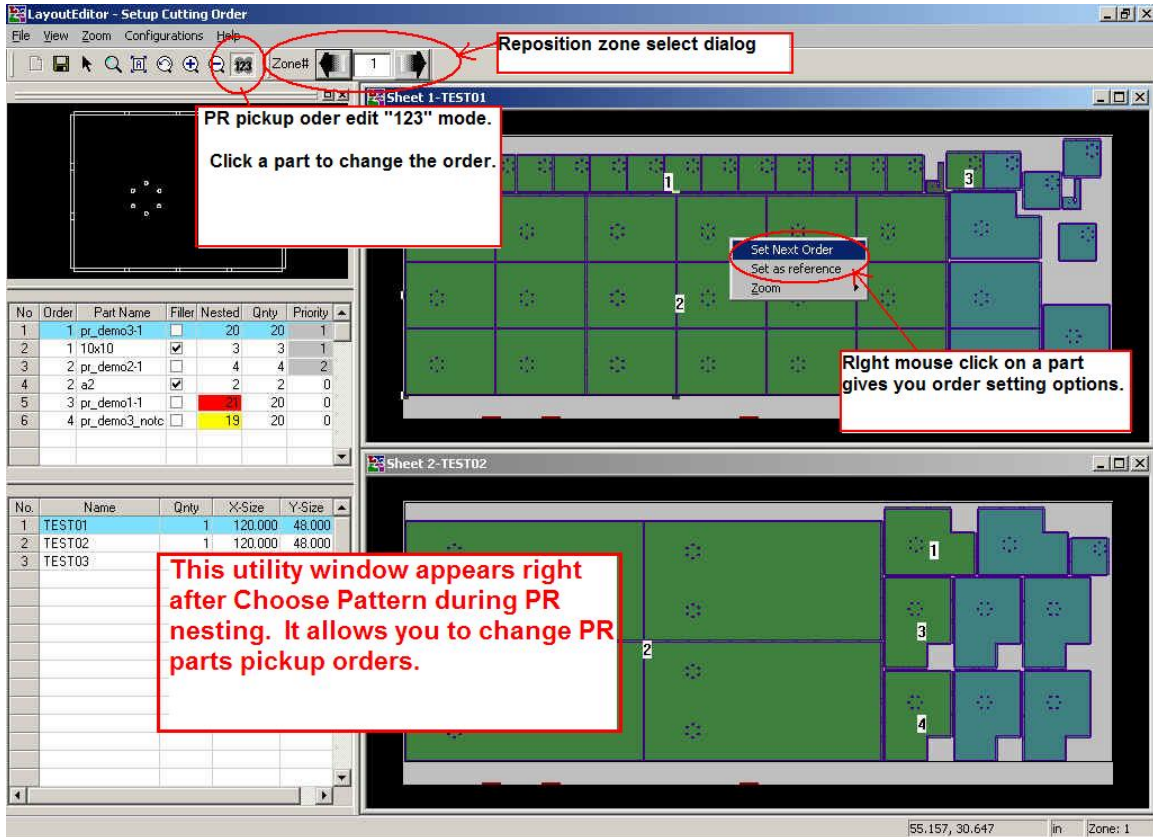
LayoutEditor - Setup Cutting Order

File View Zoom Configurations Help

Zone# 1

Reposition zone select dialog

PR pickup oder edit "123" mode.

Click a part to change the order.

Sheet 1-TEST01

1

3

2

Set Next Order
Set as reference
Zoom

RIght mouse click on a part gives you order setting options.

| No | Order | Part Name | Filler | Nested | Qnty | Priority |
|---|---|---|---|---|---|---|
| 1 | 1 | pr_demo3-1 | ☐ | 20 | 20 | 1 |
| 2 | 1 | 10x10 | ☑ | 3 | 3 | 1 |
| 3 | 2 | pr_demo2-1 | ☐ | 4 | 4 | 2 |
| 4 | 2 | a2 | ☑ | 2 | 2 | 0 |
| 5 | 3 | pr_demo1-1 | ☐ | 21 | 20 | 0 |
| 6 | 4 | pr_demo3_notc | ☐ | 19 | 20 | 0 |

Sheet 2-TEST02

| No. | Name | Qnty | X-Size | Y-Size |
|---|---|---|---|---|
| 1 | TEST01 | 1 | 120.000 | 48.000 |
| 2 | TEST02 | 1 | 120.000 | 48.000 |
| 3 | TEST03 | | | |

This utility window appears right after Choose Pattern during PR nesting. It allows you to change PR parts pickup orders.

1

3

2

4

55.157, 30.647 in Zone: 1